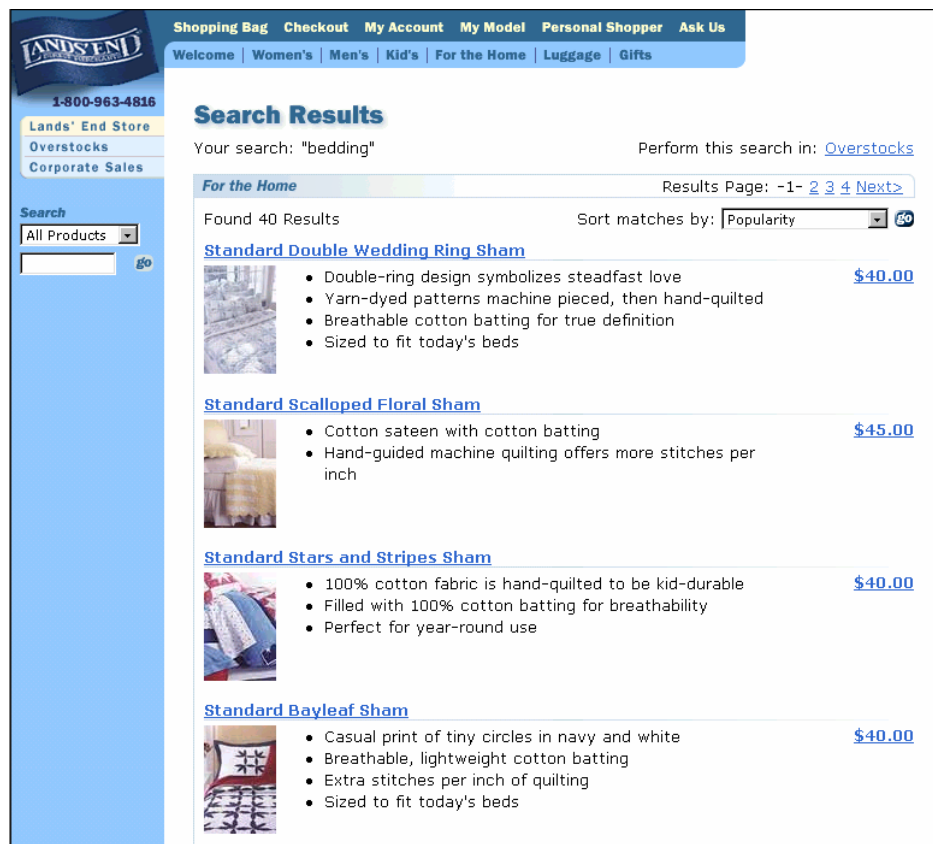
LANDS' END

Shopping Bag Checkout My Account My Model Personal Shopper Ask Us

Welcome | Women's | Men's | Kid's | For the Home | Luggage | Gifts

1-800-963-4816

Lands' End Store
Overstocks
Corporate Sales

Search
All Products
go

Search Results

Your search: "bedding"

Perform this search in: Overstocks

For the Home

Results Page: -1- 2 3 4 Next>

Found 40 Results

Sort matches by: Popularity go

Standard Double Wedding Ring Sham

- Double-ring design symbolizes steadfast love
- Yarn-dyed patterns machine pieced, then hand-quilted
- Breathable cotton batting for true definition
- Sized to fit today's beds

$40.00

Standard Scalloped Floral Sham

- Cotton sateen with cotton batting
- Hand-guided machine quilting offers more stitches per inch

$45.00

Standard Stars and Stripes Sham

- 100% cotton fabric is hand-quilted to be kid-durable
- Filled with 100% cotton batting for breathability
- Perfect for year-round use

$40.00

Standard Bayleaf Sham

- Casual print of tiny circles in navy and white
- Breathable, lightweight cotton batting
- Extra stitches per inch of quilting
- Sized to fit today's beds

$40.00